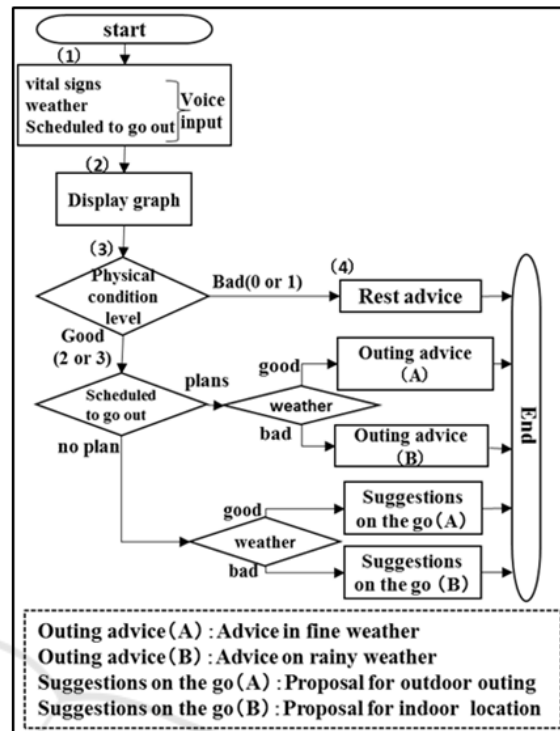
start

(1)

vital signs
weather
Scheduled to go out

Voice input

(2)

Display graph

(3)

Physical condition level

Bad(0 or 1)

(4)

Rest advice

Good (2 or 3)

Scheduled to go out

plans

good

Outing advice (A)

weather

bad

Outing advice (B)

no plan

good

Suggestions on the go (A)

weather

bad

Suggestions on the go (B)

End

Outing advice (A) : Advice in fine weather
Outing advice (B) : Advice on rainy weather
Suggestions on the go (A) : Proposal for outdoor outing
Suggestions on the go (B) : Proposal for indoor location